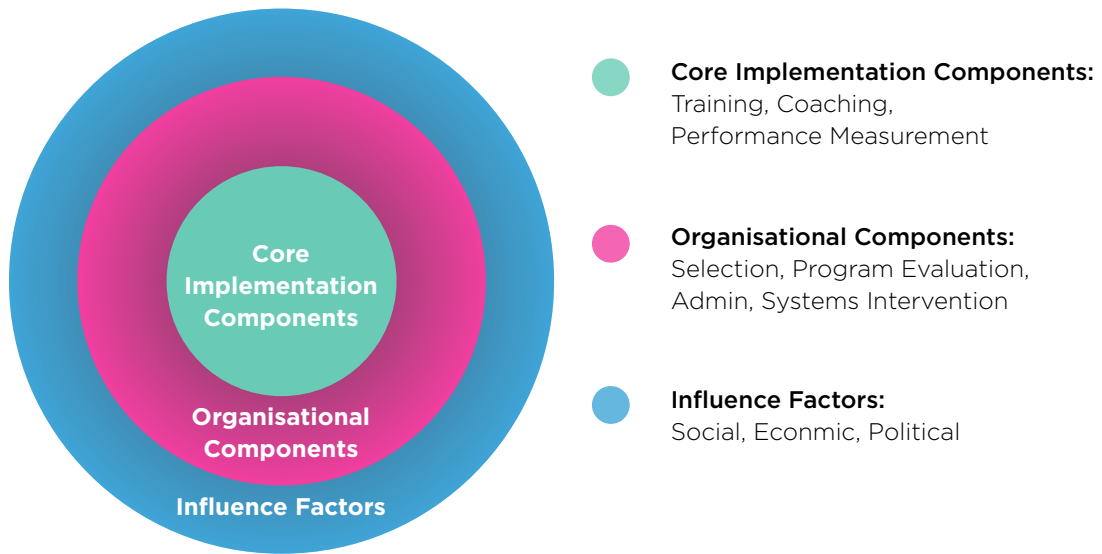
Core Implementation Components

Organisational Components

Influence Factors

Core Implementation Components:
Training, Coaching, Performance Measurement

Organisational Components:
Selection, Program Evaluation, Admin, Systems Intervention

Influence Factors:
Social, Econmic, Political